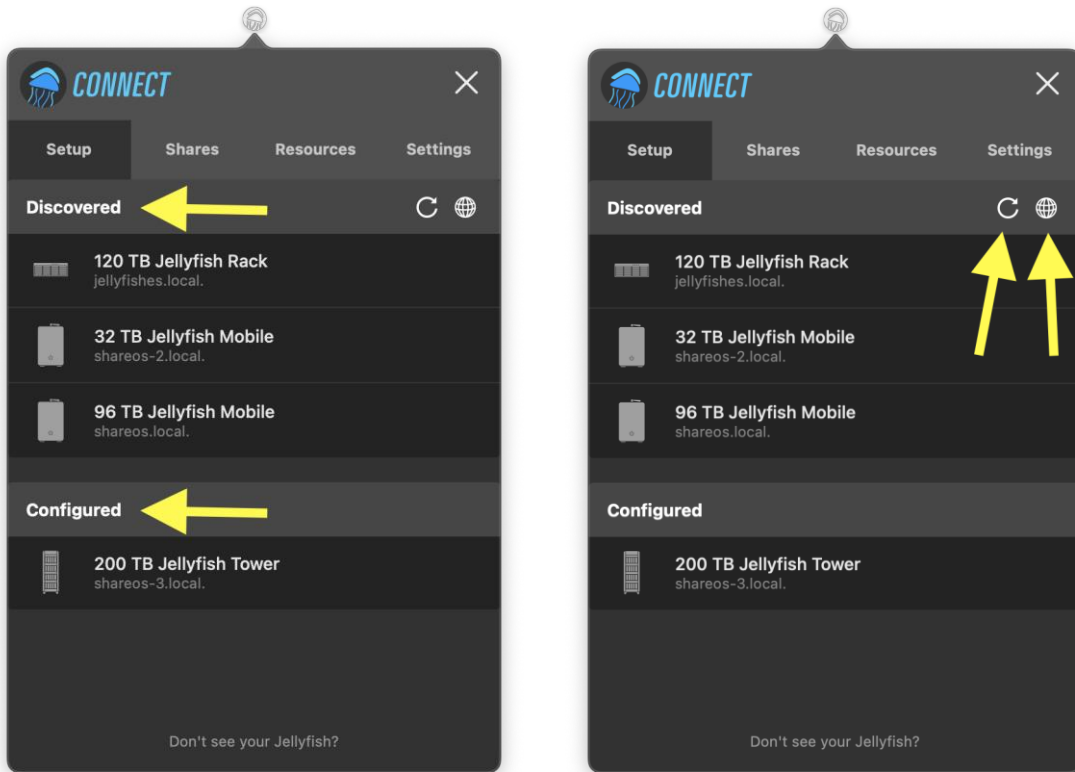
CONNECT

Setup Shares Resources Settings

Discovered

120 TB Jellyfish Rack
jellyfishes.local.

32 TB Jellyfish Mobile
shareos-2.local.

96 TB Jellyfish Mobile
shareos.local.

Configured

200 TB Jellyfish Tower
shareos-3.local.

Don't see your Jellyfish?

CONNECT

Setup Shares Resources Settings

Discovered

120 TB Jellyfish Rack
jellyfishes.local.

32 TB Jellyfish Mobile
shareos-2.local.

96 TB Jellyfish Mobile
shareos.local.

Configured

200 TB Jellyfish Tower
shareos-3.local.

Don't see your Jellyfish?